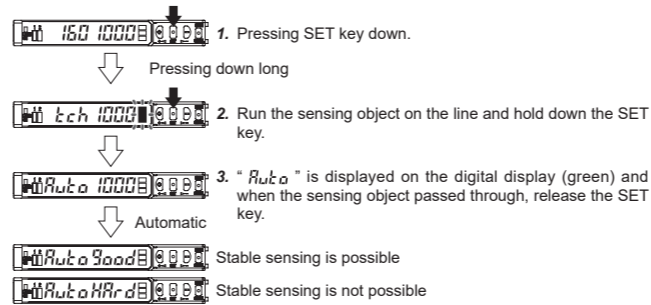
160 1000

1. Pressing SET key down.

Pressing down long

tch 1000

2. Run the sensing object on the line and hold down the SET key.

Auto 1000

3. " Auto " is displayed on the digital display (green) and when the sensing object passed through, release the SET key.

Automatic

Auto Good

Stable sensing is possible

Auto HArd

Stable sensing is not possible